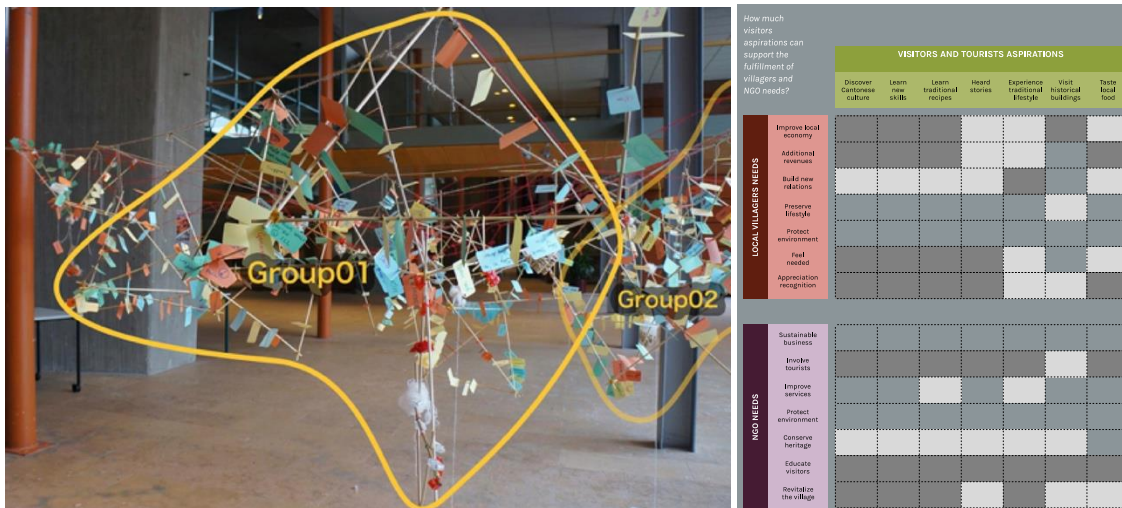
Group01

Group02

How much visitors aspirations can support the fulfillment of villagers and NGO needs?

VISITORS AND TOURISTS ASPIRATIONS

| | Discover Cantonese culture | Learn new skills | Learn traditional recipes | Heard stories | Experience traditional lifestyle | Visit historical buildings | Taste local food |
|---|---|---|---|---|---|---|---|
| Improve local economy | | | | | | | |
| Additional revenues | | | | | | | |
| Build new relations | | | | | | | |
| Preserve lifestyle | | | | | | | |
| Protect environment | | | | | | | |
| Feel needed | | | | | | | |
| Appreciation recognition | | | | | | | |

LOCAL VILLAGERS NEEDS

| | | | | | | | |
|---|---|---|---|---|---|---|---|
| Sustainable business | | | | | | | |
| Involve tourists | | | | | | | |
| Improve services | | | | | | | |
| Protect environment | | | | | | | |
| Conserve heritage | | | | | | | |
| Educate visitors | | | | | | | |
| Revitalize the village | | | | | | | |

NGO NEEDS